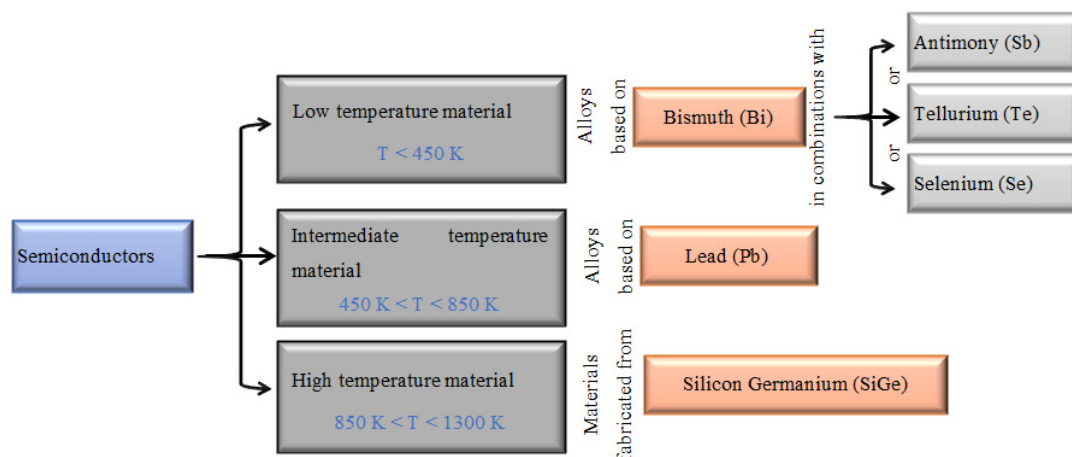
Semiconductors

Low temperature material
T < 450 K

Alloys based on

Bismuth (Bi)

in combinations with

Antimony (Sb)

or

Tellurium (Te)

or

Selenium (Se)

Intermediate temperature material
450 K < T < 850 K

Alloys based on

Lead (Pb)

High temperature material
850 K < T < 1300 K

Materials fabricated from

Silicon Germanium (SiGe)